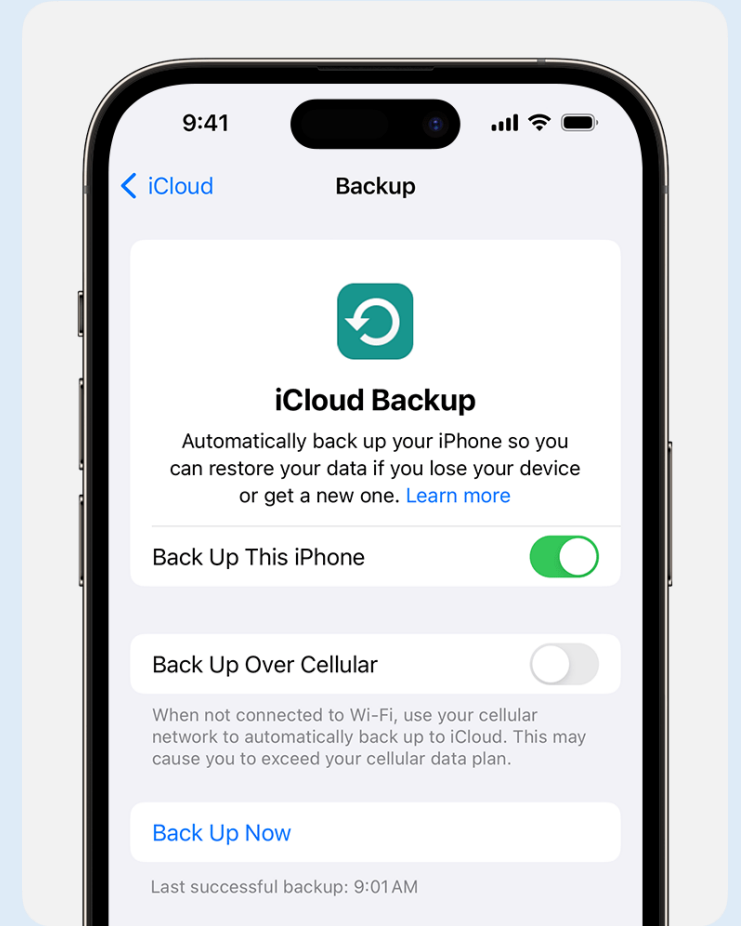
9:41

iCloud

Backup

iCloud Backup

Automatically back up your iPhone so you can restore your data if you lose your device or get a new one. Learn more

Back Up This iPhone

Back Up Over Cellular

When not connected to Wi-Fi, use your cellular network to automatically back up to iCloud. This may cause you to exceed your cellular data plan.

Back Up Now

Last successful backup: 9:01 AM